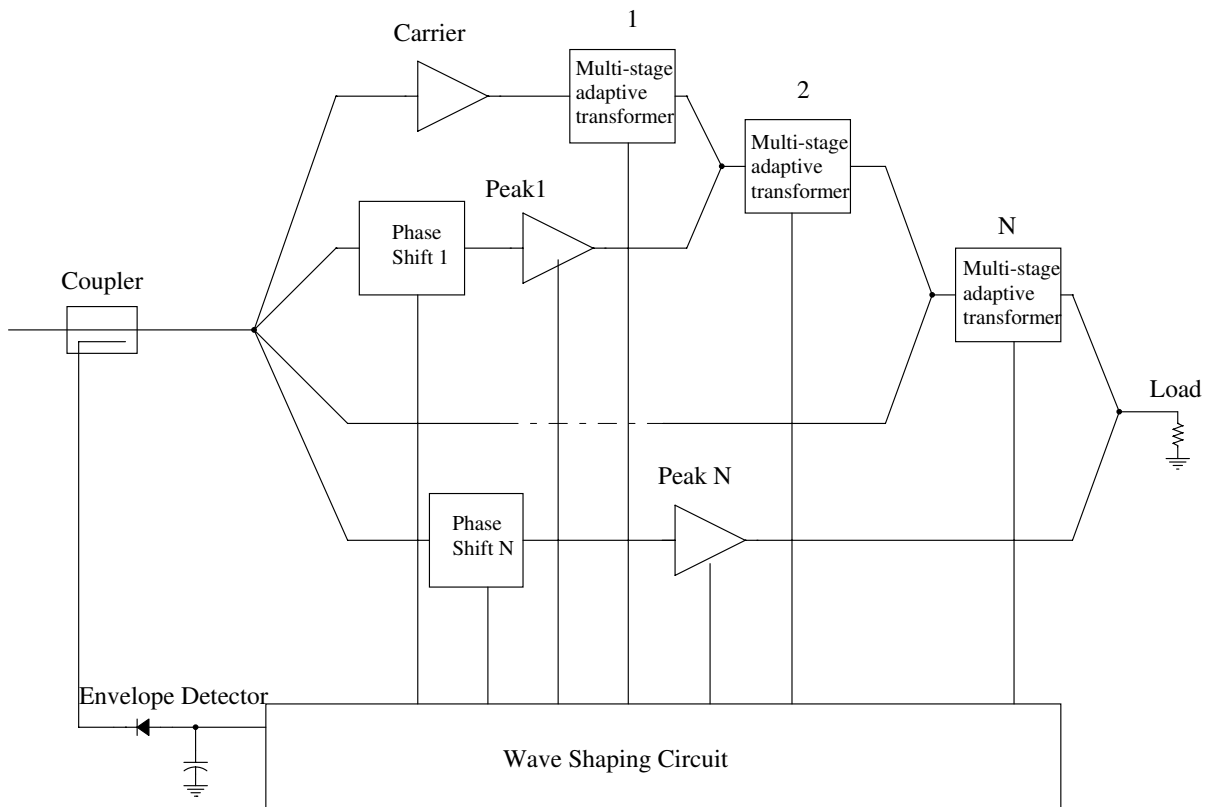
1
Carrier
Multi-stage adaptive transformer
2
Multi-stage adaptive transformer
Peak1
Phase Shift 1
N
Multi-stage adaptive transformer
Coupler
Load
Peak N
Phase Shift N
Envelope Detector
Wave Shaping Circuit